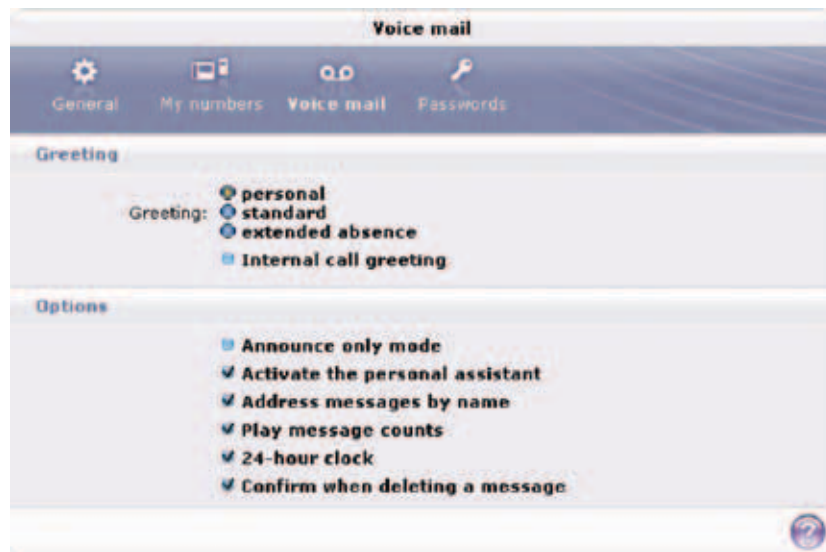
Voice mail

General My numbers Voice mail Passwords

Greeting

Greeting: personal
standard
extended absence

Internal call greeting

Options

Announce only mode
Activate the personal assistant
Address messages by name
Play message counts
24-hour clock
Confirm when deleting a message